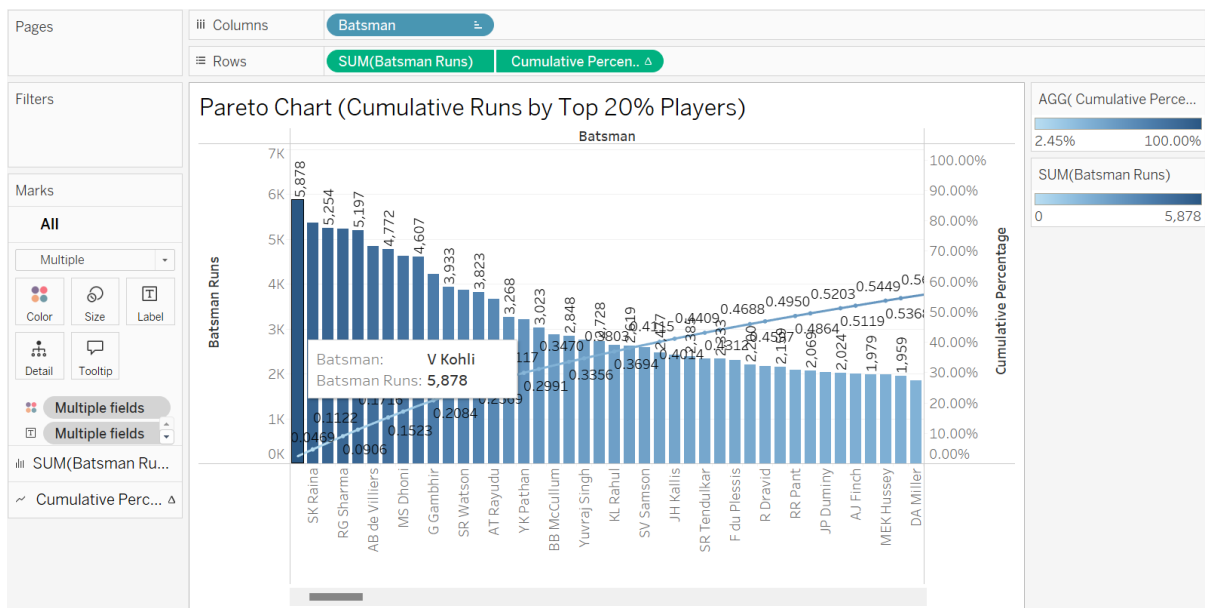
Pages

Columns Batsman

Rows SUM(Batsman Runs) Cumulative Percen.. Δ

Filters

Marks

All

Multiple

Color Size Label

Detail Tooltip

Multiple fields

Multiple fields

SUM(Batsman Ru...

Cumulative Perc... Δ

Pareto Chart (Cumulative Runs by Top 20% Players)

Batsman

Batsman Runs

7K
6K
5K
4K
3K
2K
1K
0K

100.00%
90.00%
80.00%
70.00%
60.00%
50.00%
40.00%
30.00%
20.00%
10.00%
0.00%

Cumulative Percentage

5,878 5,254 5,197 4,772 4,607 3,933 3,823 3,268 3,023 2,848 2,728 2,619 2,415 2,384 2,333 2,290 2,157 2,069 2,024 1,979 1,959

0.0469 0.1122 0.0906 0.1716 0.1523 0.2084 0.2569 117 0.2991 0.3470 0.3356 0.3803 0.3694 0.4115 0.4014 0.4409 0.4312 0.4688 0.4587 0.4950 0.4864 0.5203 0.5119 0.5449 0.5368 0.56

Batsman: V Kohli
Batsman Runs: 5,878

SK Raina
RG Sharma
AB de Villiers
MS Dhoni
G Gambhir
SR Watson
AT Rayudu
YK Pathan
BB McCullum
Yuvraj Singh
KL Rahul
SV Samson
JH Kallis
SR Tendulkar
F du Plessis
R Dravid
RR Pant
JP Duminy
AJ Finch
MEK Hussey
DA Miller

AGG( Cumulative Perce...
2.45% 100.00%

SUM(Batsman Runs)
0 5,878